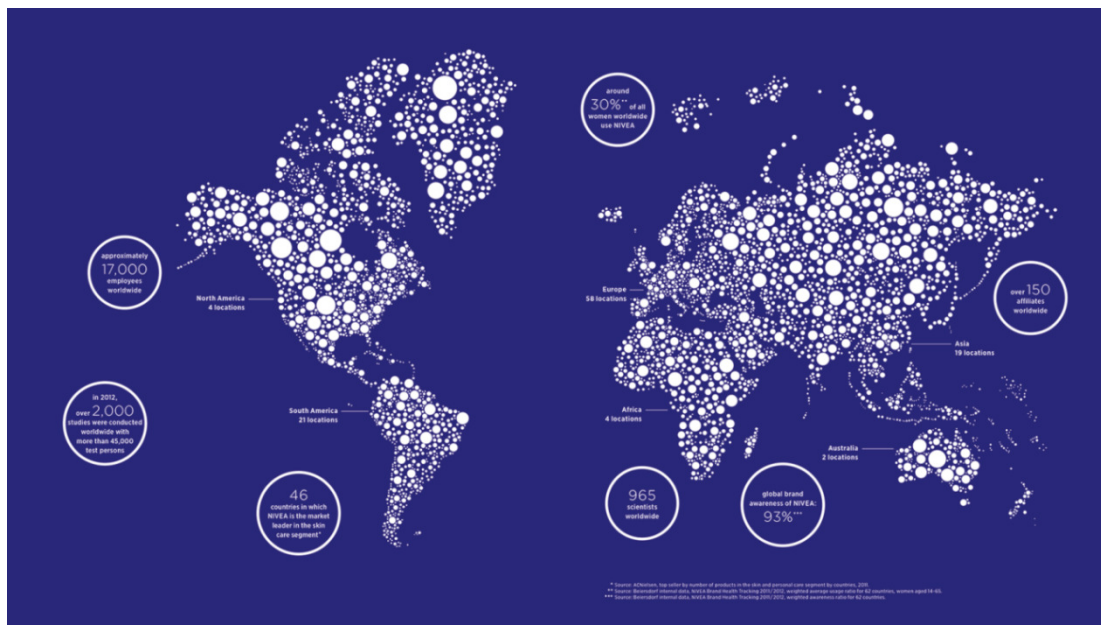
approximately 17,000 employees worldwide

North America 4 locations

in 2012, over 2,000 studies were conducted worldwide with more than 45,000 test persons

South America 21 locations

46 countries in which NIVEA is the market leader in the skin care segment*

around 30%** of all women worldwide use NIVEA

Europe 58 locations

over 150 affiliates worldwide

Asia 19 locations

Africa 4 locations

Australia 2 locations

965 scientists worldwide

global brand awareness of NIVEA: 93%***

* Source: ACNielsen, top seller by number of products in the skin and personal care segment by countries, 2011.
** Source: Beiersdorf internal data, NIVEA Brand Health Tracking 2011/2012, weighted average usage ratio for 62 countries, women aged 14-65.
*** Source: Beiersdorf internal data, NIVEA Brand Health Tracking 2011/2012, weighted awareness ratio for 62 countries.